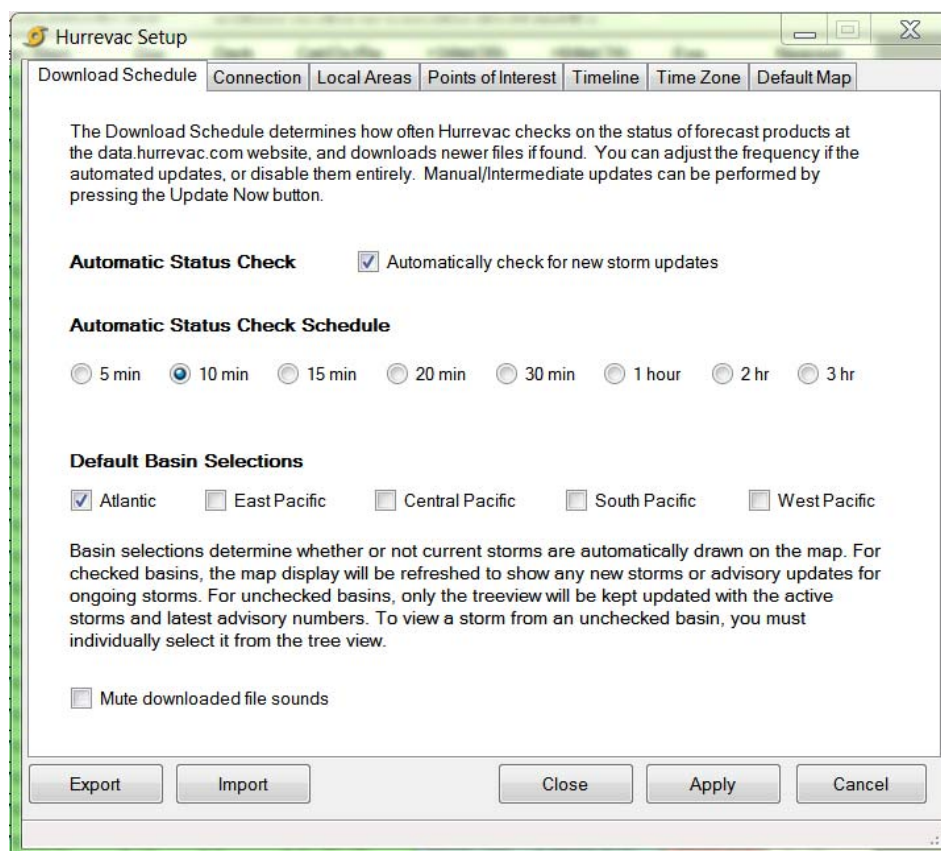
Hurrevac Setup

Download Schedule | Connection | Local Areas | Points of Interest | Timeline | Time Zone | Default Map

The Download Schedule determines how often Hurrevac checks on the status of forecast products at the data.hurrevac.com website, and downloads newer files if found. You can adjust the frequency if the automated updates, or disable them entirely. Manual/Intermediate updates can be performed by pressing the Update Now button.

Automatic Status Check
Automatically check for new storm updates

Automatic Status Check Schedule

5 min 10 min 15 min 20 min 30 min 1 hour 2 hr 3 hr

Default Basin Selections

Atlantic East Pacific Central Pacific South Pacific West Pacific

Basin selections determine whether or not current storms are automatically drawn on the map. For checked basins, the map display will be refreshed to show any new storms or advisory updates for ongoing storms. For unchecked basins, only the treeview will be kept updated with the active storms and latest advisory numbers. To view a storm from an unchecked basin, you must individually select it from the tree view.

Mute downloaded file sounds

Export Import Close Apply Cancel